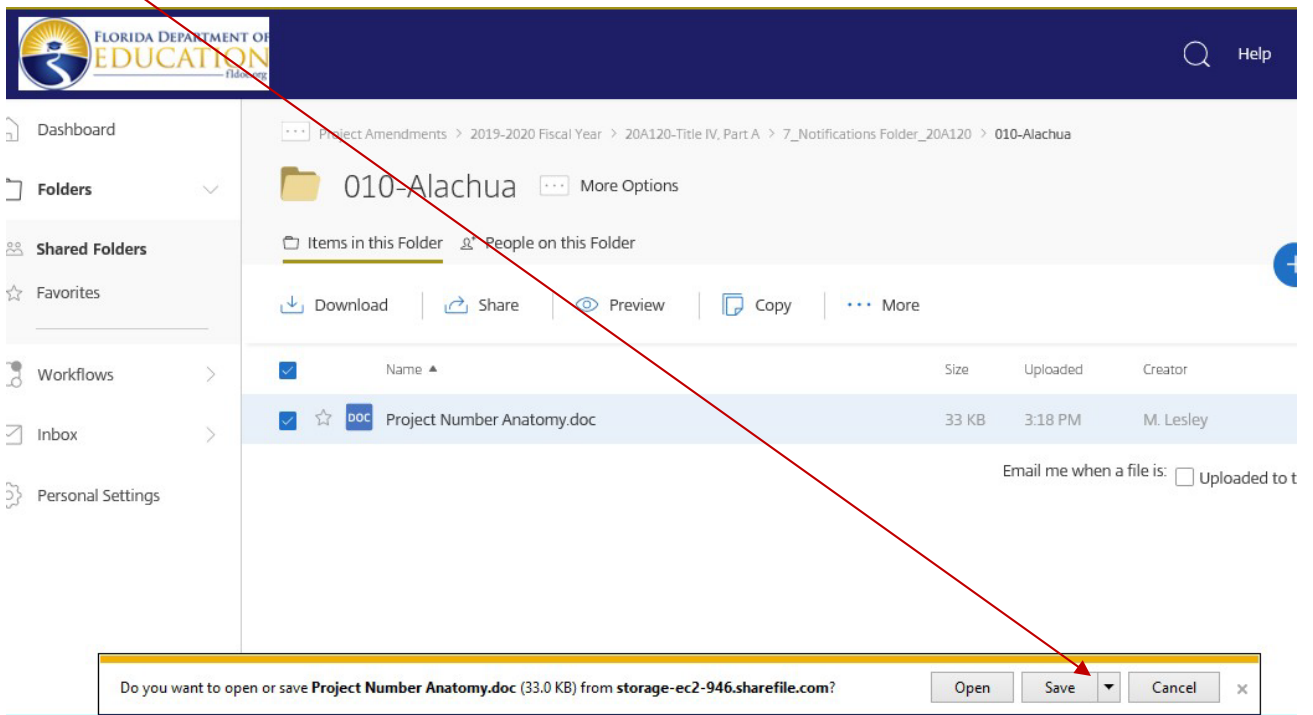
FLORIDA DEPARTMENT OF EDUCATION fldoe.org

Help

Dashboard

Folders

Shared Folders

Favorites

Workflows

Inbox

Personal Settings

Project Amendments > 2019-2020 Fiscal Year > 20A120-Title IV, Part A > 7_Notifications Folder_20A120 > 010-Alachua

010-Alachua More Options

Items in this Folder People on this Folder

Download Share Preview Copy More

| | Name ▲ | Size | Uploaded | Creator |
|---|---|---|---|---|
| DOC | Project Number Anatomy.doc | 33 KB | 3:18 PM | M. Lesley |

Email me when a file is: Uploaded to t

Do you want to open or save **Project Number Anatomy.doc** (33.0 KB) from **storage-ec2-946.sharefile.com**?

Open Save Cancel ×